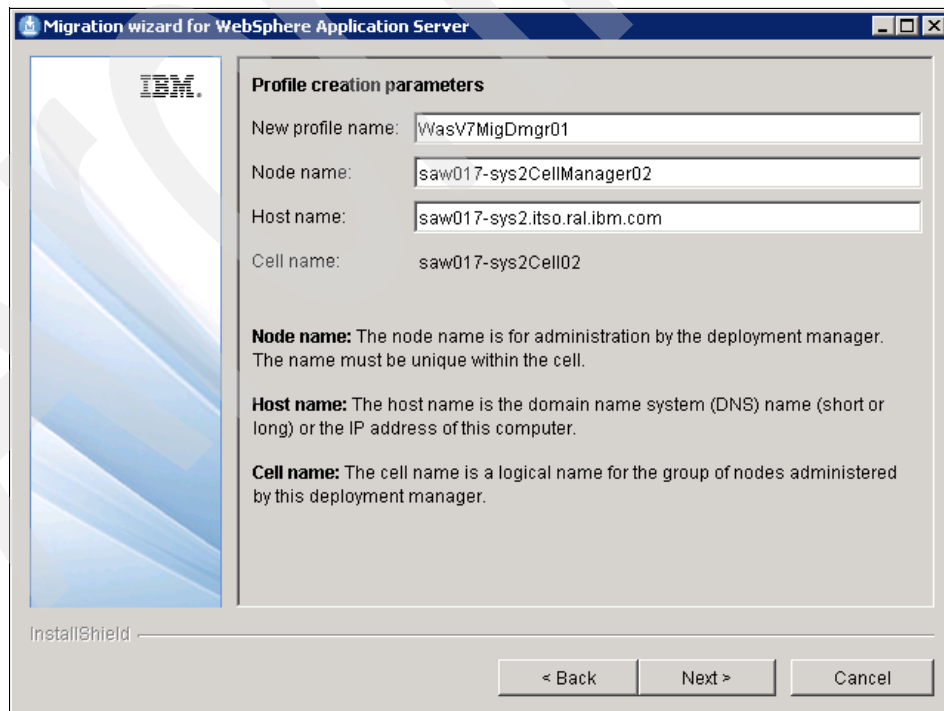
Migration wizard for WebSphere Application Server

IBM.

Profile creation parameters

New profile name: WasV7MigDmgr01

Node name: saw017-sys2CellManager02

Host name: saw017-sys2.itso.ral.ibm.com

Cell name: saw017-sys2Cell02

**Node name:** The node name is for administration by the deployment manager. The name must be unique within the cell.

**Host name:** The host name is the domain name system (DNS) name (short or long) or the IP address of this computer.

**Cell name:** The cell name is a logical name for the group of nodes administered by this deployment manager.

InstallShield

< Back

Next >

Cancel